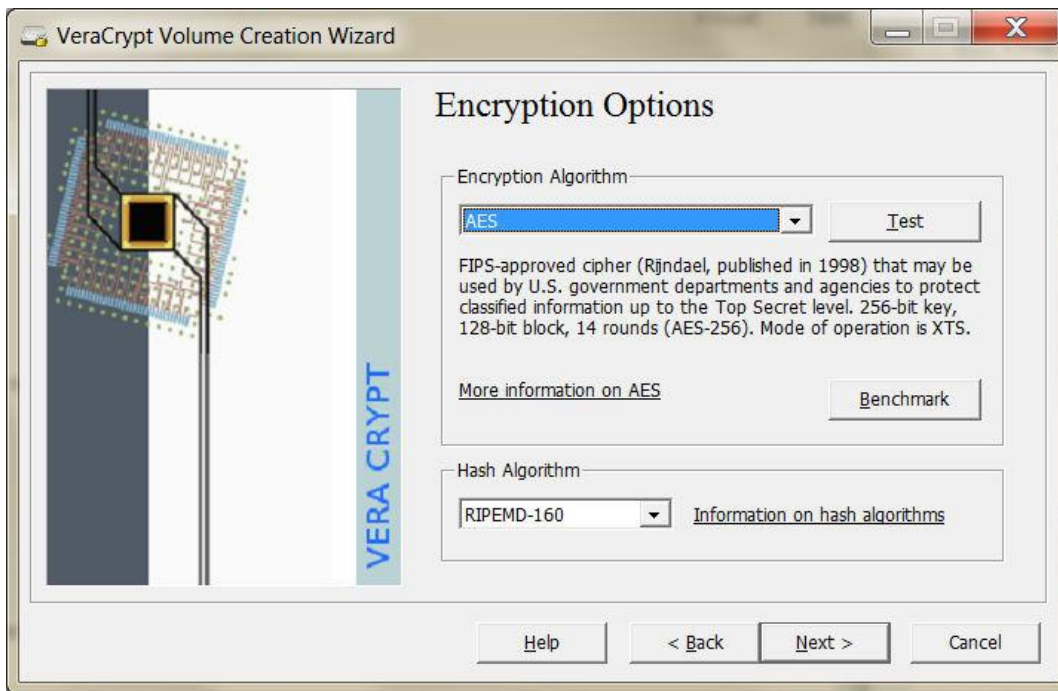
VeraCrypt Volume Creation Wizard

VERA CRYPT

Encryption Options

Encryption Algorithm

AES

Test

FIPS-approved cipher (Rijndael, published in 1998) that may be used by U.S. government departments and agencies to protect classified information up to the Top Secret level. 256-bit key, 128-bit block, 14 rounds (AES-256). Mode of operation is XTS.

More information on AES

Benchmark

Hash Algorithm

RIPEMD-160

Information on hash algorithms

Help

< Back

Next >

Cancel